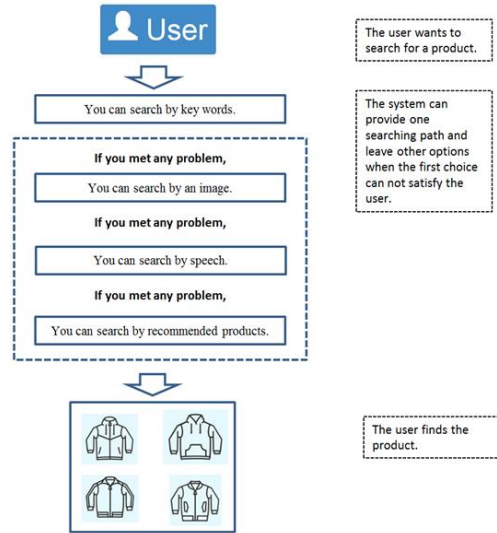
User

The user wants to search for a product.

You can search by key words.

The system can provide one searching path and leave other options when the first choice can not satisfy the user.

If you met any problem,

You can search by an image.

If you met any problem,

You can search by speech.

If you met any problem,

You can search by recommended products.

The user finds the product.